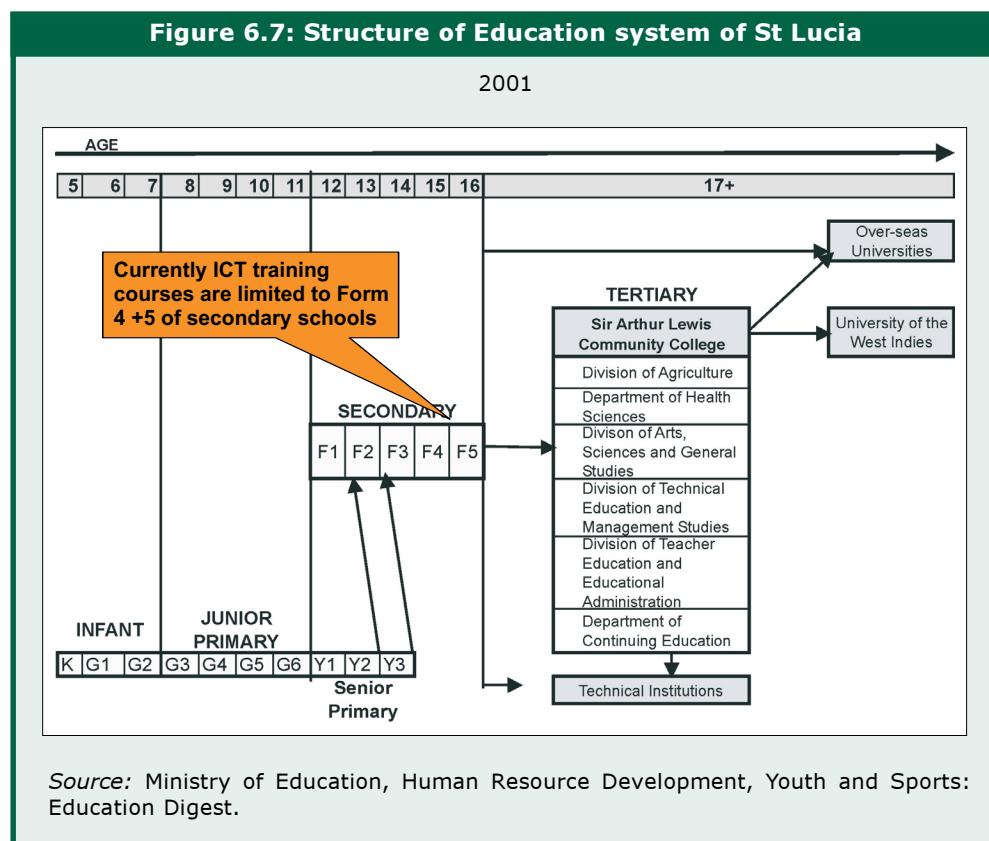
Figure 6.7: Structure of Education system of St Lucia

2001

AGE

| 5 | 6 | 7 | 8 | 9 | 10 | 11 | 12 | 13 | 14 | 15 | 16 | 17+ |
|---|---|---|---|---|---|---|---|---|---|---|---|---|

Currently ICT training courses are limited to Form 4 +5 of secondary schools

Over-seas Universities

TERTIARY

Sir Arthur Lewis Community College

University of the West Indies

Division of Agriculture

Department of Health Sciences

Divison of Arts, Sciences and General Studies

Division of Technical Education and Management Studies

Division of Teacher Education and Educational Administration

Department of Continuing Education

SECONDARY

| F1 | F2 | F3 | F4 | F5 |
|---|---|---|---|---|

INFANT

JUNIOR PRIMARY

| K | G1 | G2 | G3 | G4 | G5 | G6 | Y1 | Y2 | Y3 |
|---|---|---|---|---|---|---|---|---|---|

Senior Primary

Technical Institutions

Source: Ministry of Education, Human Resource Development, Youth and Sports: Education Digest.